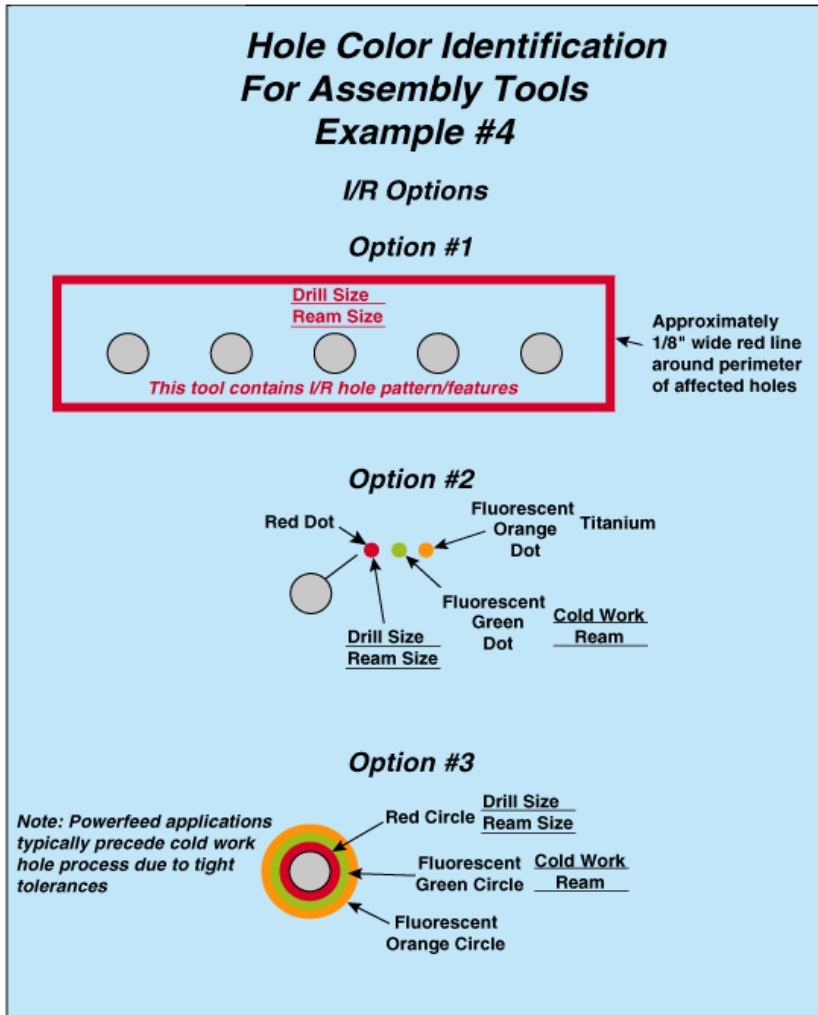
Hole Color Identification
For Assembly Tools
Example #4

I/R Options

Option #1

Drill Size
Ream Size

This tool contains I/R hole pattern/features

Approximately 1/8" wide red line around perimeter of affected holes

Option #2

Red Dot

Fluorescent Orange Dot

Titanium

Fluorescent Green Dot

Cold Work
Ream

Drill Size
Ream Size

Option #3

Note: Powerfeed applications typically precede cold work hole process due to tight tolerances

Red Circle

Drill Size
Ream Size

Fluorescent Green Circle

Cold Work
Ream

Fluorescent Orange Circle